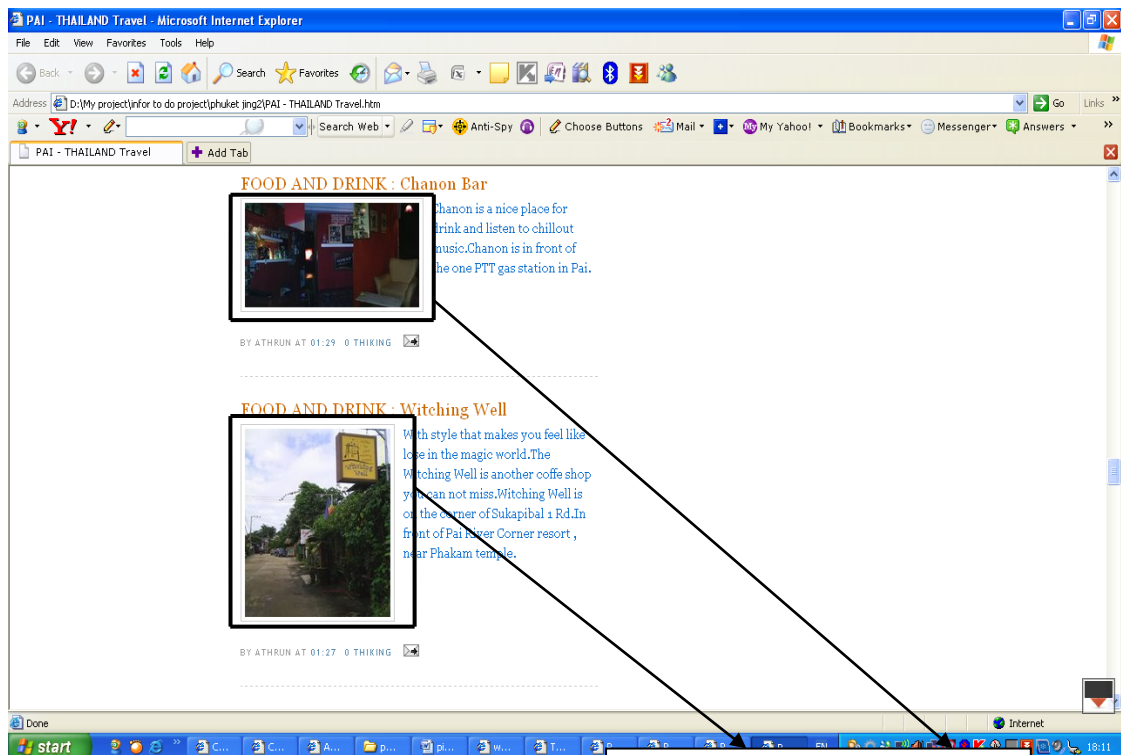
PAI - THAILAND Travel - Microsoft Internet Explorer

File Edit View Favorites Tools Help

Back Search Favorites

Address D:\My project\infor to do project\phuket jing2\PAI - THAILAND Travel.htm Go Links

Search Web Anti-Spy Choose Buttons Mail My Yahoo! Bookmarks Messenger Answers

PAI - THAILAND Travel Add Tab

FOOD AND DRINK : Chanon Bar

Chanon is a nice place for drink and listen to chillout music.Chanon is in front of the one PTT gas station in Pai.

BY ATHRUN AT 01:29 0 THIKING

FOOD AND DRINK : Witching Well

With style that makes you feel like lose in the magic world.The Witching Well is another coffe shop you can not miss.Witching Well is on the corner of Sukapibal 1 Rd.In front of Pai River Corner resort , near Phakam temple.

BY ATHRUN AT 01:27 0 THIKING

Done Internet

start C... C... A... p... pi... w... T... EN 18:11